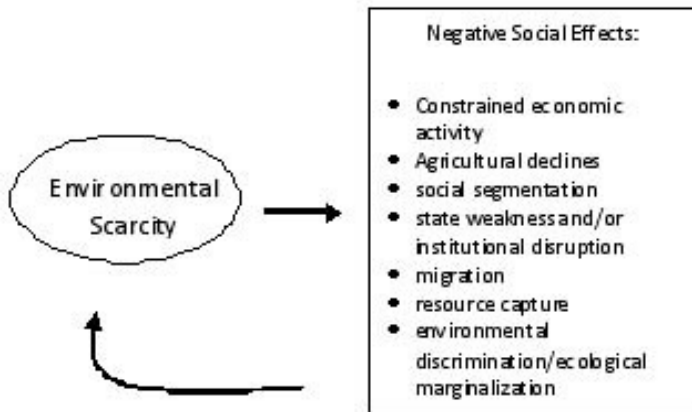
Environmental Scarcity

Negative Social Effects:

- Constrained economic activity
- Agricultural declines
- social segmentation
- state weakness and/or institutional disruption
- migration
- resource capture
- environmental discrimination/ecological marginalization